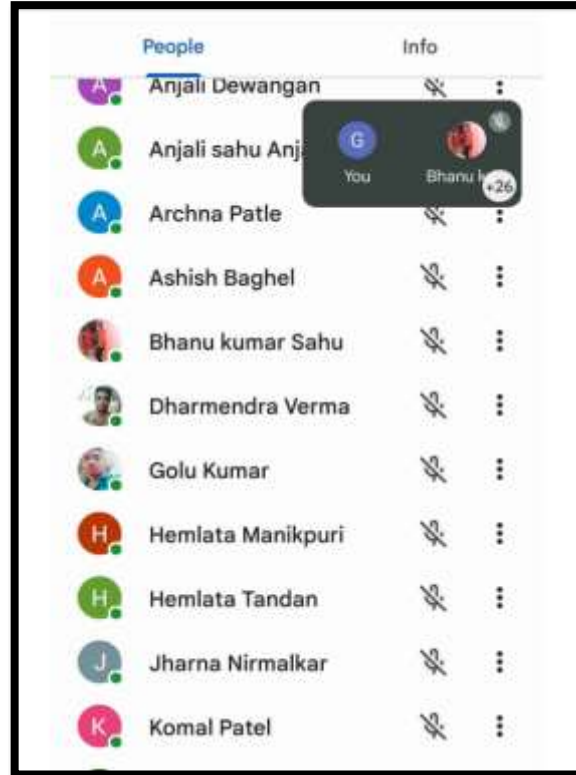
People Info

A Anjali Dewangan

A Anjali sahu Anj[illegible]

G You

Bhanu k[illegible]

+26

A Archna Patle

A Ashish Baghel

Bhanu kumar Sahu

Dharmendra Verma

Golu Kumar

H Hemlata Manikpuri

H Hemlata Tandan

J Jharna Nirmalkar

K Komal Patel